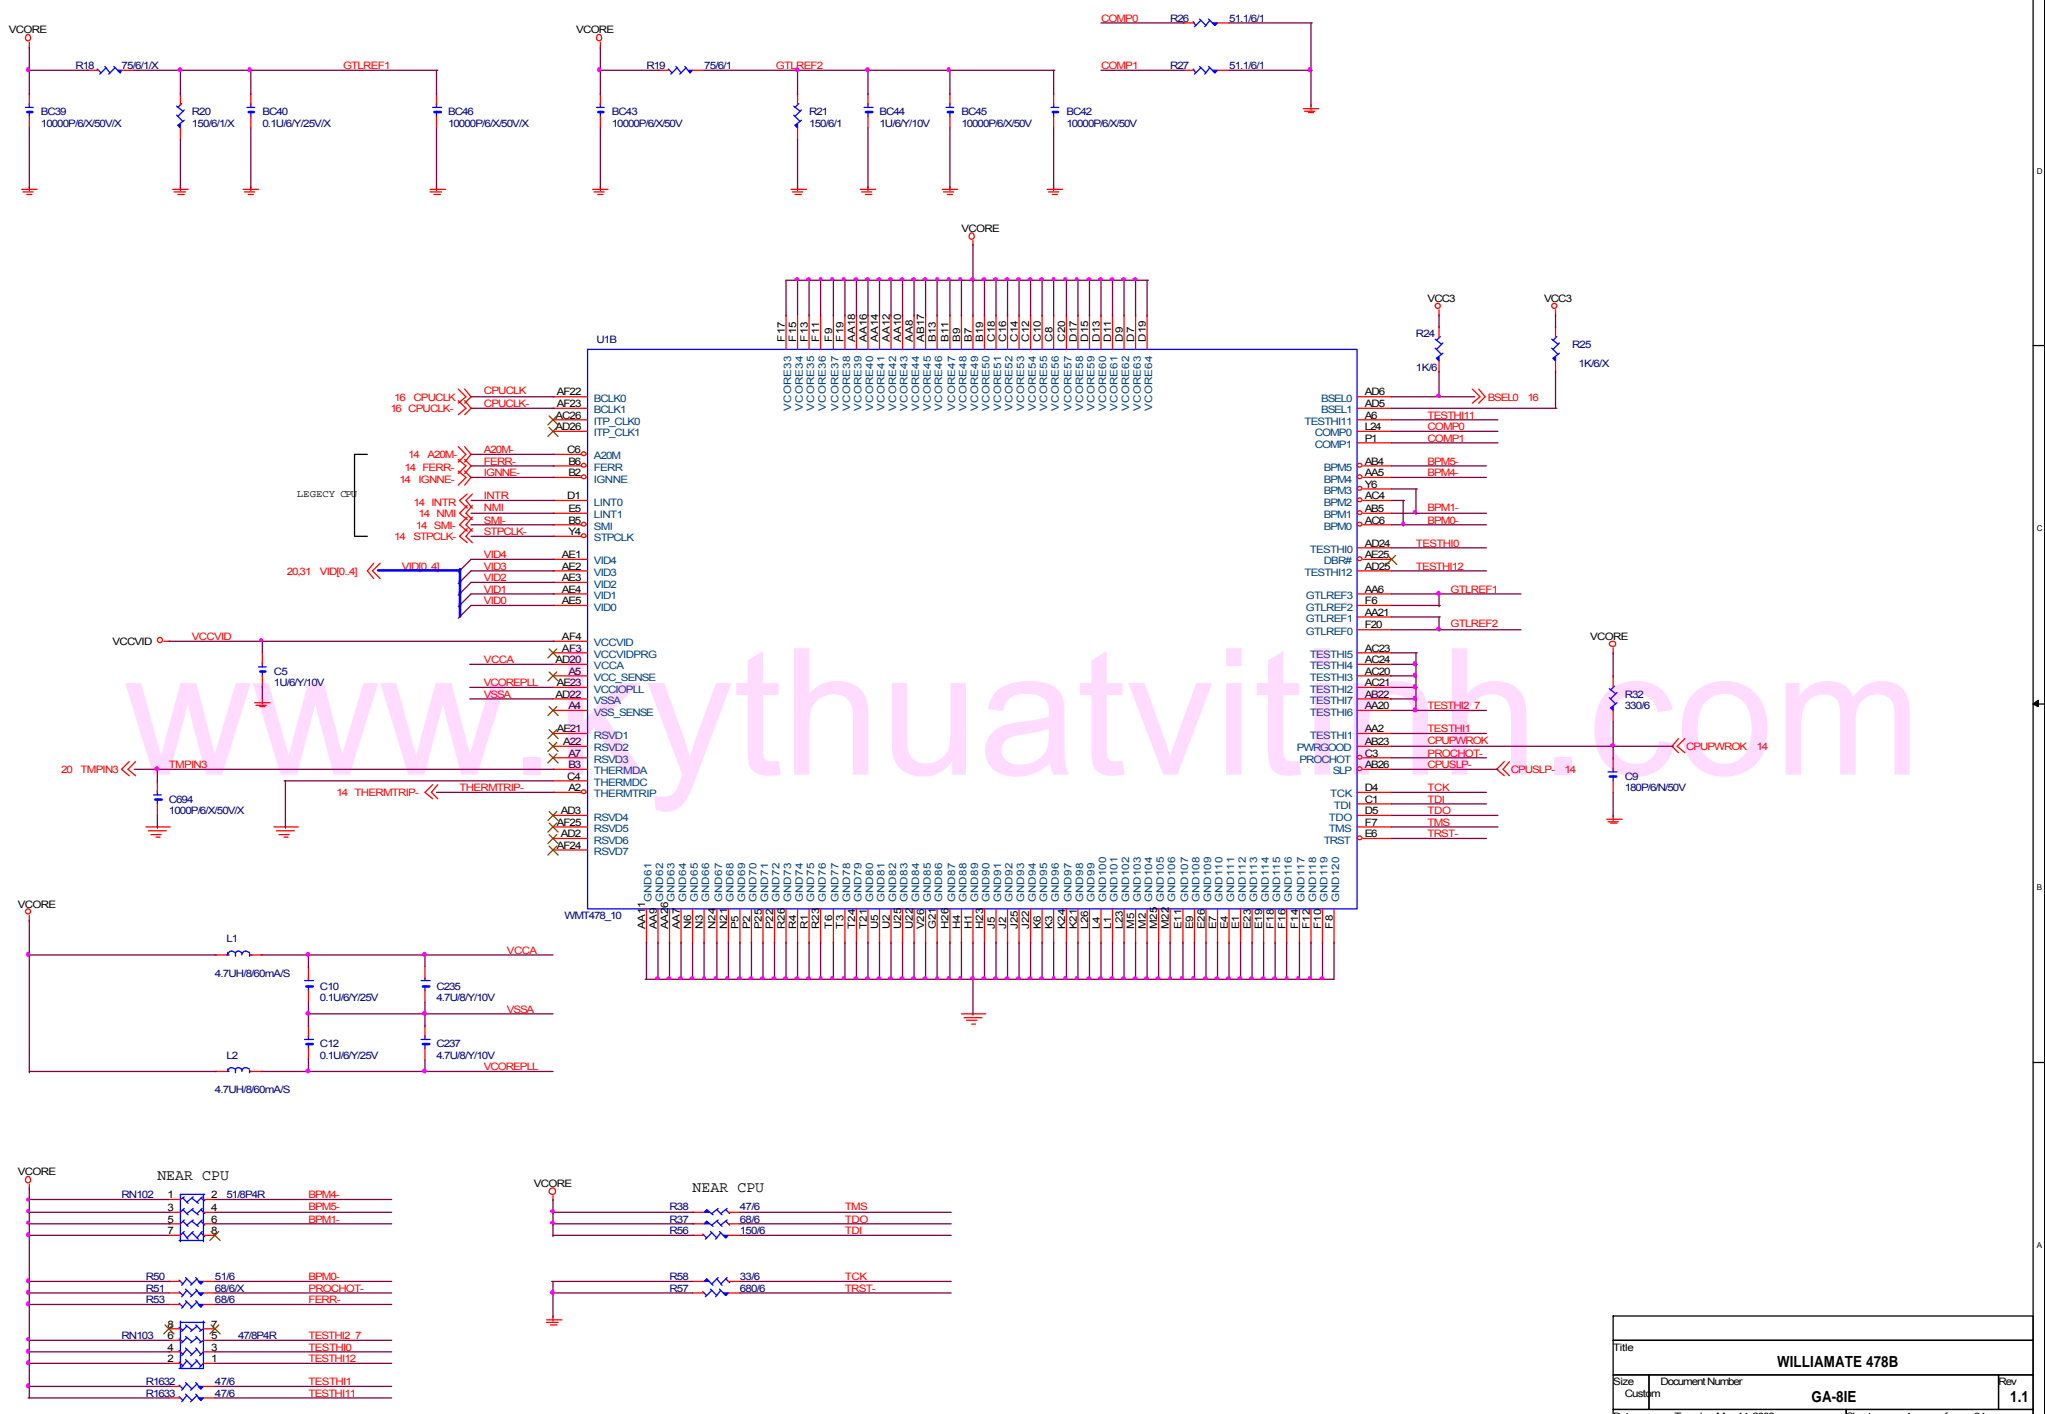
VCORE
R18 75/6/1/X
GTLREF1
BC39 10000P/6/X/50V/X
R20 150/6/1/X
BC40 0.1U/6/Y/25V/X
BC46 10000P/6/X/50V/X

VCORE
R19 75/6/1
GTLREF2
BC43 10000P/6/X/50V
R21 150/6/1
BC44 1U/6/Y/10V
BC45 10000P/6/X/50V
BC42 10000P/6/X/50V

COMP0 R26 51.1/6/1
COMP1 R27 51.1/6/1

VCORE

F17 F15 F13 F11 F9 F19 AA18 AA16 AA14 AA12 AA10 AA8 AB17 B13 B11 B9 B7 B19 C18 C16 C14 C12 C10 C8 C20 D17 D15 D13 D11 D9 D7 D19

VCORE33 VCORE34 VCORE35 VCORE36 VCORE37 VCORE38 VCORE39 VCORE40 VCORE41 VCORE42 VCORE43 VCORE44 VCORE45 VCORE46 VCORE47 VCORE48 VCORE49 VCORE50 VCORE51 VCORE52 VCORE53 VCORE54 VCORE55 VCORE56 VCORE57 VCORE58 VCORE59 VCORE60 VCORE61 VCORE62 VCORE63 VCORE64

U1B

16 CPUCLK CPUCLK AF22 BCLK0
16 CPUCLK- CPUCLK- AF23 BCLK1
AC26 ITP_CLK0
AD26 ITP_CLK1

LEGECY CPU
14 A20M- A20M- C6 A20M
14 FERR- FERR- B6 FERR
14 IGNNE- IGNNE- B2 IGNNE
14 INTR INTR D1 LINT0
14 NMI NMI E5 LINT1
14 SMI- SMI- B5 SMI
14 STPCLK- STPCLK- Y4 STPCLK

20,31 VID[0..4] VID[0..4]
VID4 AE1 VID4
VID3 AE2 VID3
VID2 AE3 VID2
VID1 AE4 VID1
VID0 AE5 VID0

VCCVID VCCVID AF4 VCCVID
C5 1U/6/Y/10V
AF3 VCCVIDPRG
VCCA AD20 VCCA
A5 VCC_SENSE
VCOREPLL AF23 VCCIOPLL
VSSA AD22 VSSA
A4 VSS_SENSE
AE21 RSVD1
A22 RSVD2
A7 RSVD3
20 TMPIN3 TMPIN3 B3 THERMDA
C4 THERMDC
14 THERMTRIP- THERMTRIP- A2 THERMTRIP
C694 1000P/6/X/50V/X
AD3 RSVD4
AF25 RSVD5
AD2 RSVD6
AF24 RSVD7
WMT478_10

GND61 GND62 GND63 GND64 GND65 GND66 GND67 GND68 GND69 GND70 GND71 GND72 GND73 GND74 GND75 GND76 GND77 GND78 GND79 GND80 GND81 GND82 GND83 GND84 GND85 GND86 GND87 GND88 GND89 GND90 GND91 GND92 GND93 GND94 GND95 GND96 GND97 GND98 GND99 GND100 GND101 GND102 GND103 GND104 GND105 GND106 GND107 GND108 GND109 GND110 GND111 GND112 GND113 GND114 GND115 GND116 GND117 GND118 GND119 GND120

AA11 AA9 AA26 AA7 N6 N3 N24 N21 P5 P2 P25 P22 R26 R4 R1 R23 T6 T3 T24 T21 U5 U2 U25 U22 V26 G21 H26 H4 H1 H22 J5 J2 J25 J22 K6 K3 K24 K21 L26 L4 L1 L23 M5 M2 M25 M22 E11 E9 E26 E7 E4 E1 E23 E13 F18 F14 F12 F10 F8

VCC3 R24 1K/6
VCC3 R25 1K/6/X
BSEL0 AD6 BSEL0 16
BSEL1 AD5
TESTHI11 A6 TESTHI11
COMP0 L24 COMP0
COMP1 P1 COMP1
BPM5 AB4 BPM5-
BPM4 AA5 BPM4-
BPM3 Y6
BPM2 AC4
BPM1 AB5 BPM1-
BPM0 AC6 BPM0-
TESTHI0 AD24 TESTHI0
DBR# AE25
TESTHI12 AD25 TESTHI12
GTLREF3 AA6 GTLREF1
GTLREF2 F6
GTLREF1 AA21
GTLREF0 F20 GTLREF2
TESTHI5 AC23
TESTHI4 AC24
TESTHI3 AC20
TESTHI2 AC21
TESTHI7 AB22
TESTHI6 AA20 TESTHI2_7
TESTHI1 AA2 TESTHI1
PWRGOOD AB23 CPUPWROK
PROCHOT C3 PROCHOT-
SLP AB26 CPUSLP-
VCORE
R32 330/6
CPUPWROK 14
CPUSLP- 14
C9 180P/6/N/50V
TCK D4 TCK
TDI C1 TDI
TDO D5 TDO
TMS F7 TMS
TRST E6 TRST-

VCORE
L1 4.7UH/8/60mA/S
VCCA
C10 0.1U/6/Y/25V
C235 4.7U/8/Y/10V
VSSA
C12 0.1U/6/Y/25V
C237 4.7U/8/Y/10V
L2 4.7UH/8/60mA/S
VCOREPLL

VCORE
NEAR CPU
RN102 1 2 51/8P4R BPM4-
3 4 BPM5-
5 6 BPM1-
7 8
R50 51/6 BPM0-
R51 68/6/X PROCHOT-
R53 68/6 FERR-
RN103 8 7
6 5 47/8P4R TESTHI2_7
4 3 TESTHI0
2 1 TESTHI12
R1632 47/6 TESTHI1
R1633 47/6 TESTHI11

VCORE
NEAR CPU
R38 47/6 TMS
R37 68/6 TDO
R56 150/6 TDI
R58 33/6 TCK
R57 680/6 TRST-

www.kythuatvitinh.com

Title
WILLIAMATE 478B
Size Custom
Document Number
GA-8IE
Rev
1.1
D
C
B
A